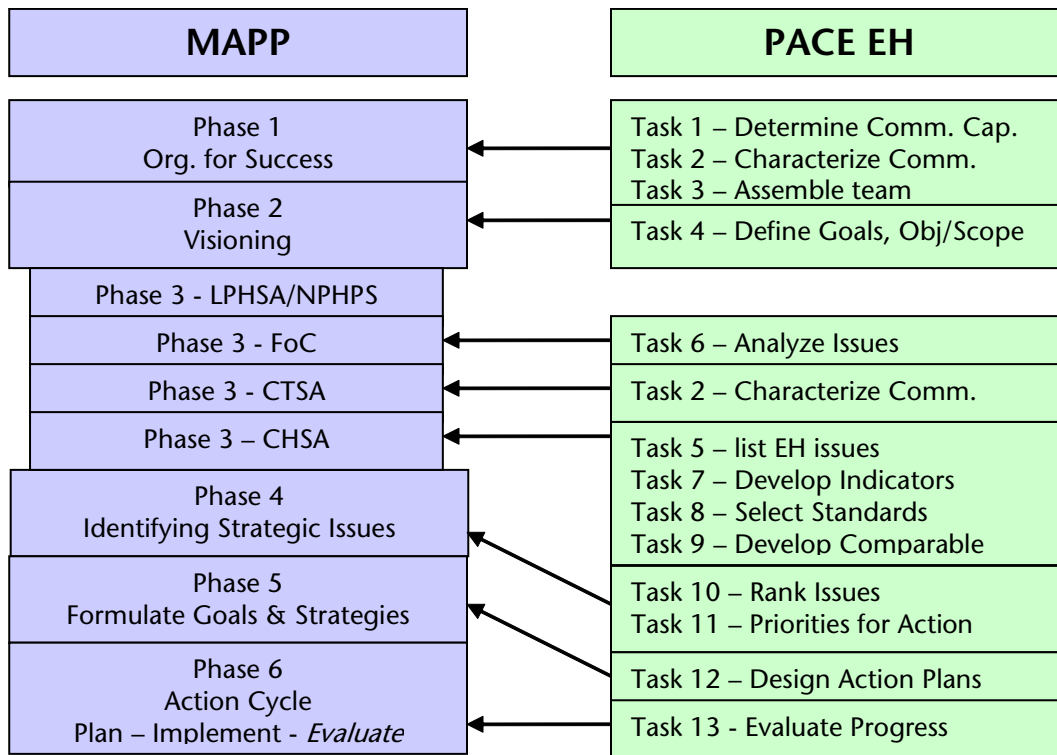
MAPP

PACE EH

Phase 1
Org. for Success

Phase 2
Visioning

Phase 3 - LPHSA/NPHPS

Phase 3 - FoC

Phase 3 - CTSA

Phase 3 – CHSA

Phase 4
Identifying Strategic Issues

Phase 5
Formulate Goals & Strategies

Phase 6
Action Cycle
Plan – Implement - *Evaluate*

Task 1 – Determine Comm. Cap.
Task 2 – Characterize Comm.
Task 3 – Assemble team

Task 4 – Define Goals, Obj/Scope

Task 6 – Analyze Issues

Task 2 – Characterize Comm.

Task 5 – list EH issues
Task 7 – Develop Indicators
Task 8 – Select Standards
Task 9 – Develop Comparable

Task 10 – Rank Issues
Task 11 – Priorities for Action

Task 12 – Design Action Plans

Task 13 - Evaluate Progress